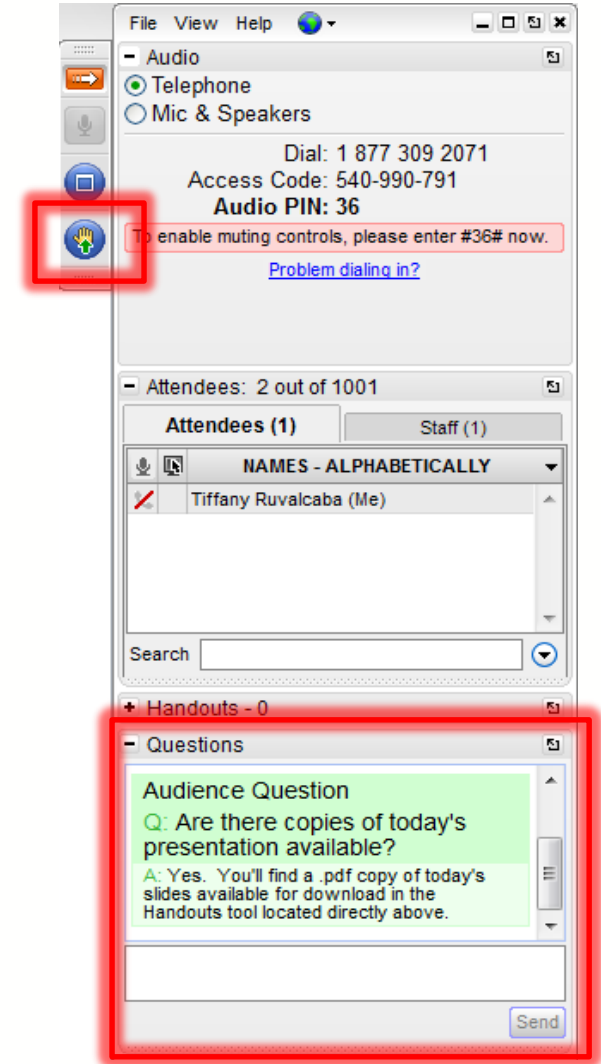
File View Help

- Audio

Telephone

Mic & Speakers

Dial: 1 877 309 2071
Access Code: 540-990-791
Audio PIN: 36

To enable muting controls, please enter #36# now.

Problem dialing in?

- Attendees: 2 out of 1001

Attendees (1)

Staff (1)

NAMES - ALPHABETICALLY

Tiffany Ruvalcaba (Me)

Search

+ Handouts - 0

- Questions

Audience Question

Q: Are there copies of today's presentation available?

A: Yes. You'll find a .pdf copy of today's slides available for download in the Handouts tool located directly above.

Send